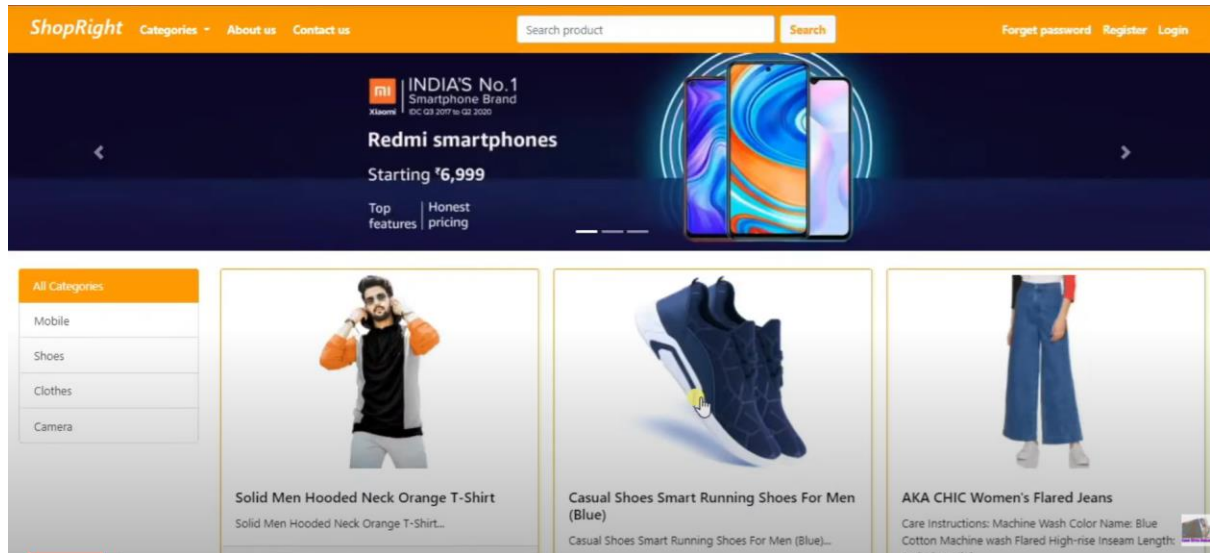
ShopRight Categories About us Contact us

Search product Search

Forget password Register Login

mi Xiaomi INDIA'S No.1 Smartphone Brand IDC Q3 2017 to Q2 2020

Redmi smartphones

Starting ₹6,999

Top features | Honest pricing

All Categories

Mobile

Shoes

Clothes

Camera

Solid Men Hooded Neck Orange T-Shirt

Solid Men Hooded Neck Orange T-Shirt...

Casual Shoes Smart Running Shoes For Men (Blue)

Casual Shoes Smart Running Shoes For Men (Blue)...

AKA CHIC Women's Flared Jeans

Care Instructions: Machine Wash Color Name: Blue Cotton Machine wash Flared High-rise Inseam Length: